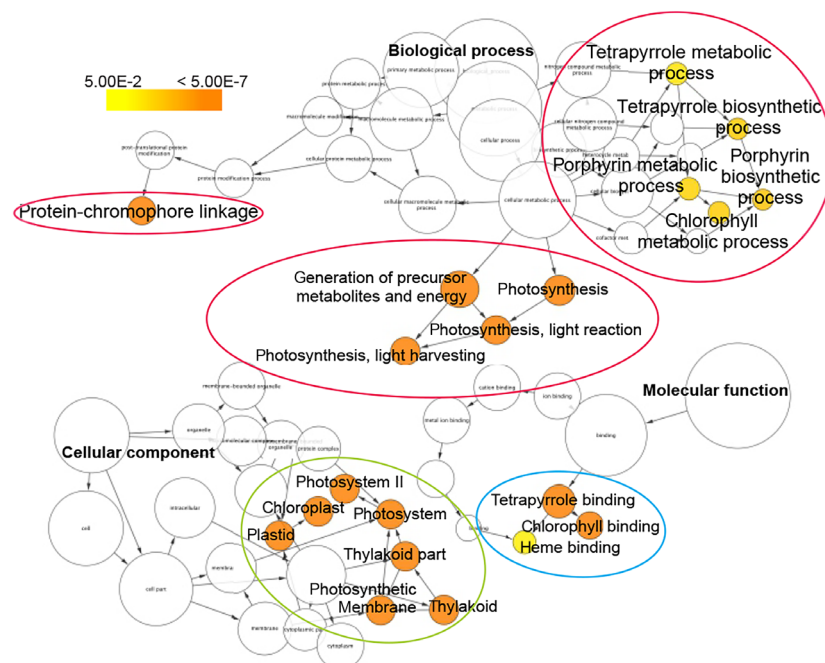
5.00E-2

< 5.00E-7

Biological process

Tetrapyrrole metabolic process

Tetrapyrrole biosynthetic process

Porphyrin metabolic process

Porphyrin biosynthetic process

Chlorophyll metabolic process

protein metabolic process

primary metabolic process

macromolecule metabolic process

cellular process

cellular metabolic process

post-translational protein modification

protein modification process

cellular protein metabolic process

cellular macromolecule metabolic process

Protein-chromophore linkage

Generation of precursor metabolites and energy

Photosynthesis

Photosynthesis, light reaction

Photosynthesis, light harvesting

membrane-bounded organelle

cation binding

ion binding

Molecular function

metal ion binding

binding

organelle

Cellular component

protein complex

Photosystem II

Chloroplast

Photosystem

Plastid

Thylakoid part

Photosynthetic Membrane

Thylakoid

Tetrapyrrole binding

Chlorophyll binding

Heme binding

cell

intracellular

cell part

membrane

cytoplasm